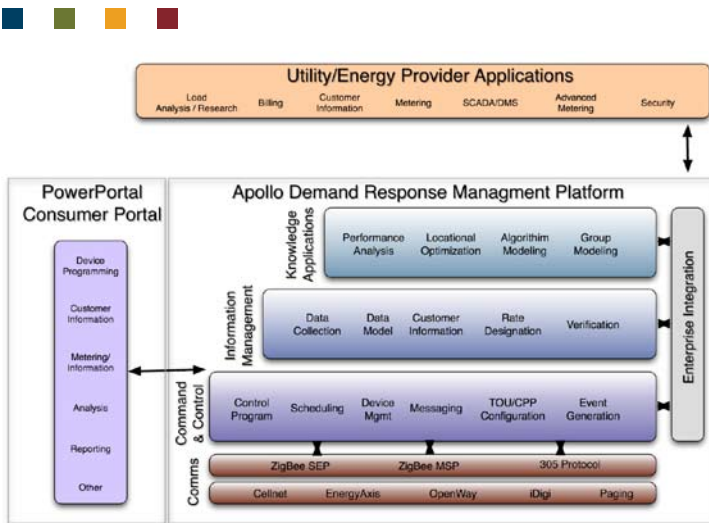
Utility/Energy Provider Applications

Load Analysis / Research
Billing
Customer Information
Metering
SCADA/DMS
Advanced Metering
Security

PowerPortal Consumer Portal

Device Programming
Customer Information
Metering/ Information
Analysis
Reporting
Other

Apollo Demand Response Managment Platform

Knowledge Applications
Performance Analysis
Locational Optimization
Algorithim Modeling
Group Modeling

Information Management
Data Collection
Data Model
Customer Information
Rate Designation
Verification

Command & Control
Control Program
Scheduling
Device Mgmt
Messaging
TOU/CPP Configuration
Event Generation

Comms
ZigBee SEP
ZigBee MSP
305 Protocol
Cellnet
EnergyAxis
OpenWay
iDigi
Paging

Enterprise Integration